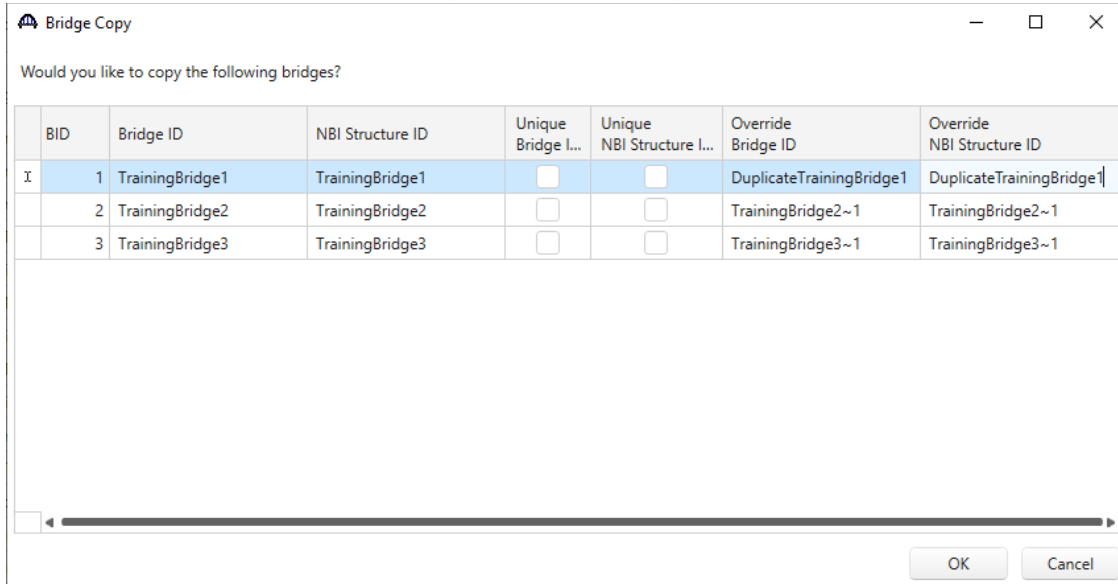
Bridge Copy

Would you like to copy the following bridges?

| | BID | Bridge ID | NBI Structure ID | Unique Bridge I... | Unique NBI Structure I... | Override Bridge ID | Override NBI Structure ID |
|---|---|---|---|---|---|---|---|
| I | 1 | TrainingBridge1 | TrainingBridge1 | | | DuplicateTrainingBridge1 | DuplicateTrainingBridge1 |
| | 2 | TrainingBridge2 | TrainingBridge2 | | | TrainingBridge2~1 | TrainingBridge2~1 |
| | 3 | TrainingBridge3 | TrainingBridge3 | | | TrainingBridge3~1 | TrainingBridge3~1 |

OK Cancel